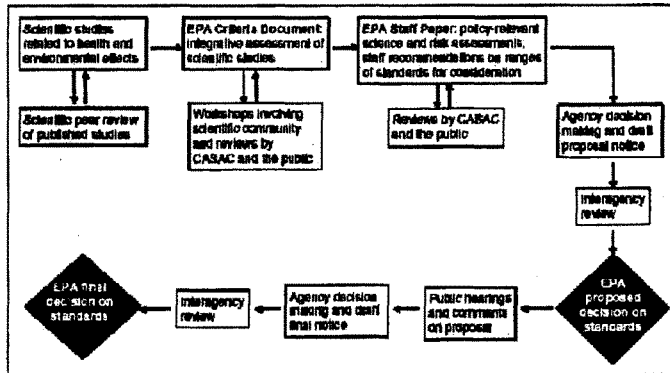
Scientific studies related to health and environmental effects

Scientific peer review of published studies

EPA Criteria Document: integrative assessment of scientific studies

Workshops involving scientific community and reviews by CASAC and the public

EPA Staff Paper: policy-relevant science and risk assessments, staff recommendations on ranges of standards for consideration

Reviews by CASAC and the public

Agency decision making and draft proposal notice

Interagency review

EPA proposed decision on standards

Public hearings and comments on proposal

Agency decision making and draft final notice

Interagency review

EPA final decision on standards